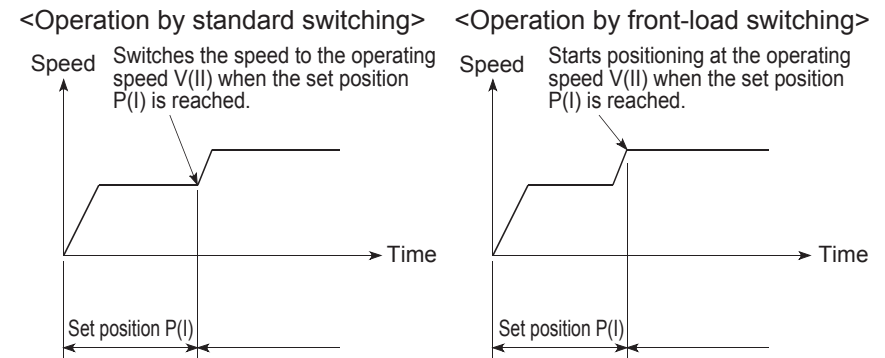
<Operation by standard switching>

Speed

Switches the speed to the operating speed V(II) when the set position P(I) is reached.

Time

Set position P(I)

<Operation by front-load switching>

Speed

Starts positioning at the operating speed V(II) when the set position P(I) is reached.

Time

Set position P(I)